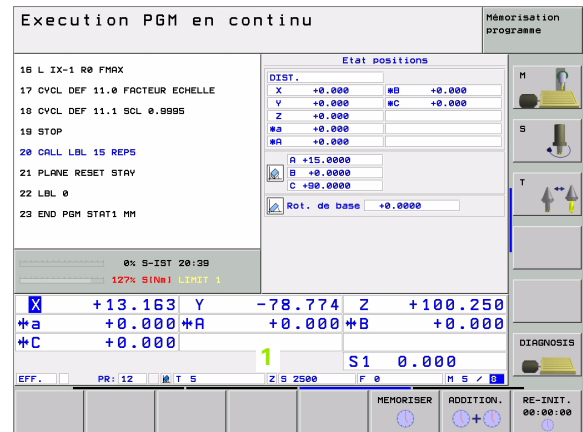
Execution PGM en continu

Mémorisation programme

16 L IX-1 R0 FMAX
17 CYCL DEF 11.0 FACTEUR ECHELLE
18 CYCL DEF 11.1 SCL 0.9995
19 STOP
20 CALL LBL 15 REP5
21 PLANE RESET STAY
22 LBL 0
23 END PGM STAT1 MM

Etat positions

| DIST. | | | |
|---|---|---|---|
| X | +0.000 | *B | +0.000 |
| Y | +0.000 | *C | +0.000 |
| Z | +0.000 | | |
| *a | +0.000 | | |
| *A | +0.000 | | |

A +15.0000
B +0.0000
C +90.0000

Rot. de base +0.0000

0% S-IST 20:39
127% S[Nm] LIMIT 1

| X | +13.163 | Y | -78.774 | Z | +100.250 |
|---|---|---|---|---|---|
| *a | +0.000 | *A | +0.000 | *B | +0.000 |
| *C | +0.000 | | | | |

1

S1 0.000

EFF. PR: 12 T 5 Z S 2500 F 0 M 5 / 8

M
S
T
DIAGNOSIS

MEMORISER
ADDITION.
RE-INIT. 00:00:00